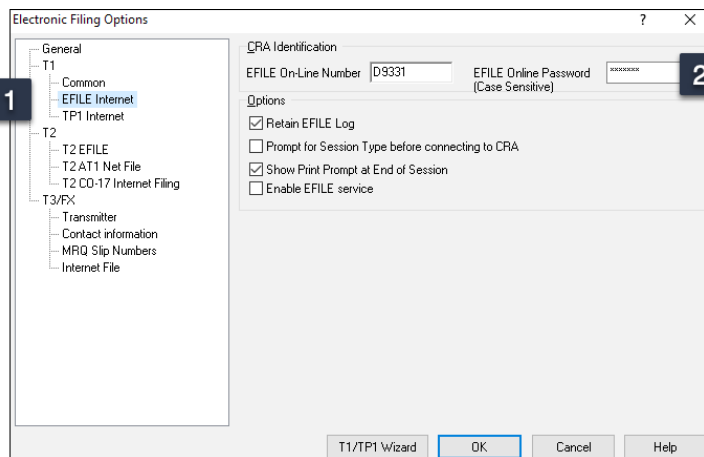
Electronic Filing Options

?

X

General
T1
Common
EFILE Internet
TP1 Internet
T2
T2 EFILE
T2 AT1 Net File
T2 CO-17 Internet Filing
T3/FX
Transmitter
Contact information
MRQ Slip Numbers
Internet File

1

CRA Identification

EFILE On-Line Number D9331

EFILE Online Password (Case Sensitive) *******

2

Options

Retain EFILE Log

Prompt for Session Type before connecting to CRA

Show Print Prompt at End of Session

Enable EFILE service

T1/TP1 Wizard

OK

Cancel

Help